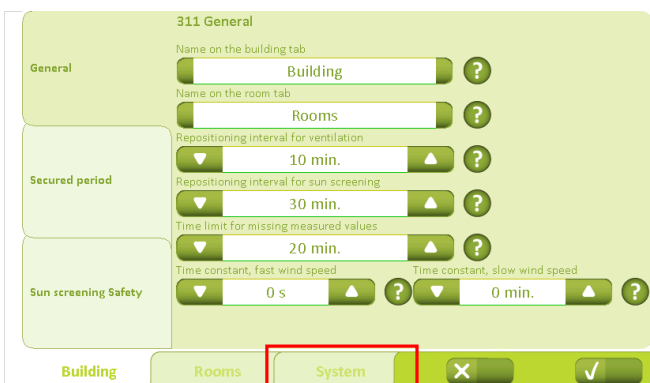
311 General

General

Name on the building tab

Building

?

Name on the room tab

Rooms

?

Secured period

Repositioning interval for ventilation

10 min.

?

Repositioning interval for sun screening

30 min.

?

Time limit for missing measured values

20 min.

?

Sun screening Safety

Time constant, fast wind speed

0 s

?

Time constant, slow wind speed

0 min.

?

Building

Rooms

System

✕

✓